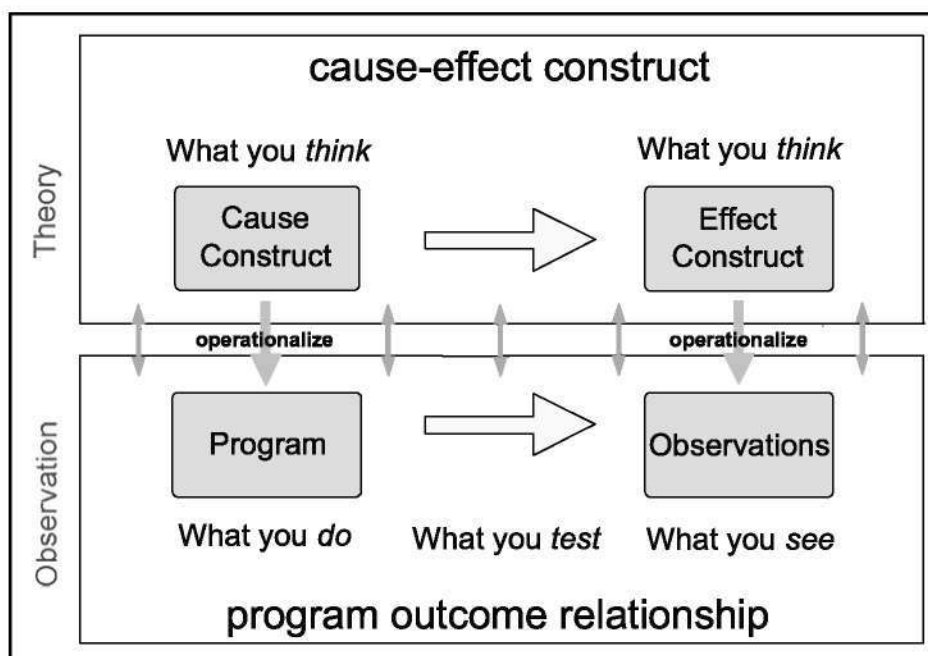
Theory

cause-effect construct

What you *think*

Cause Construct

What you *think*

Effect Construct

operationalize

operationalize

Observation

Program

Observations

What you *do*

What you *test*

What you *see*

program outcome relationship